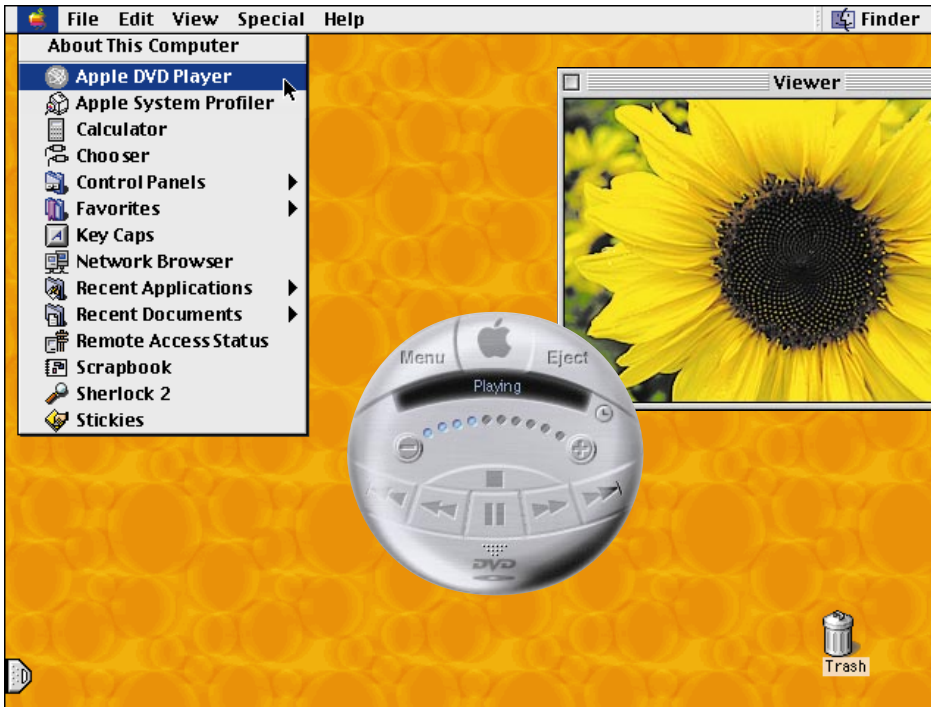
File Edit View Special Help
Finder
About This Computer
Apple DVD Player
Apple System Profiler
Calculator
Chooser
Control Panels
Favorites
Key Caps
Network Browser
Recent Applications
Recent Documents
Remote Access Status
Scrapbook
Sherlock 2
Stickies

Viewer

Menu
Eject
Playing
DVD

Trash